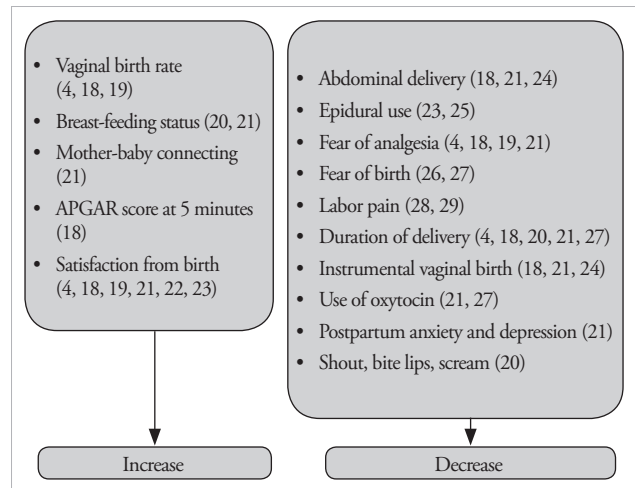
- Vaginal birth rate (4, 18, 19)
- Breast-feeding status (20, 21)
- Mother-baby connecting (21)
- APGAR score at 5 minutes (18)
- Satisfaction from birth (4, 18, 19, 21, 22, 23)

Increase

- Abdominal delivery (18, 21, 24)
- Epidural use (23, 25)
- Fear of analgesia (4, 18, 19, 21)
- Fear of birth (26, 27)
- Labor pain (28, 29)
- Duration of delivery (4, 18, 20, 21, 27)
- Instrumental vaginal birth (18, 21, 24)
- Use of oxytocin (21, 27)
- Postpartum anxiety and depression (21)
- Shout, bite lips, scream (20)

Decrease